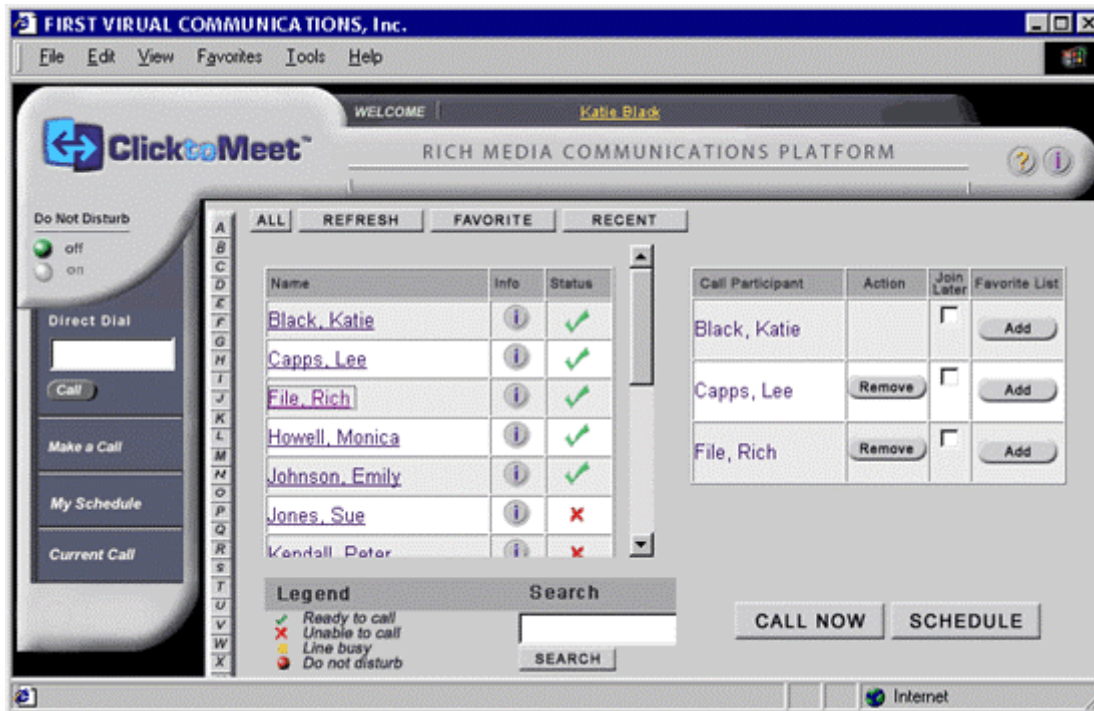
FIRST VIRUAL COMMUNICATIONS, Inc.

File Edit View Favorites Tools Help

WELCOME Katie Black

ClicktoMeet™

RICH MEDIA COMMUNICATIONS PLATFORM

Do Not Disturb
off
on

Direct Dial
Call

Make a Call

My Schedule

Current Call

A B C D E F G H I J K L M N O P Q R S T U V W X

ALL REFRESH FAVORITE RECENT

| Name | Info | Status |
|---|---|---|
| Black, Katie | i | ✓ |
| Capps, Lee | i | ✓ |
| File, Rich | i | ✓ |
| Howell, Monica | i | ✓ |
| Johnson, Emily | i | ✓ |
| Jones, Sue | i | ✗ |
| Kendall, Peter | i | ✗ |

| Call Participant | Action | Join Later | Favorite List |
|---|---|---|---|
| Black, Katie | | ☐ | Add |
| Capps, Lee | Remove | ☐ | Add |
| File, Rich | Remove | ☐ | Add |

Legend
Ready to call
Unable to call
Line busy
Do not disturb

Search
SEARCH

CALL NOW SCHEDULE

Internet